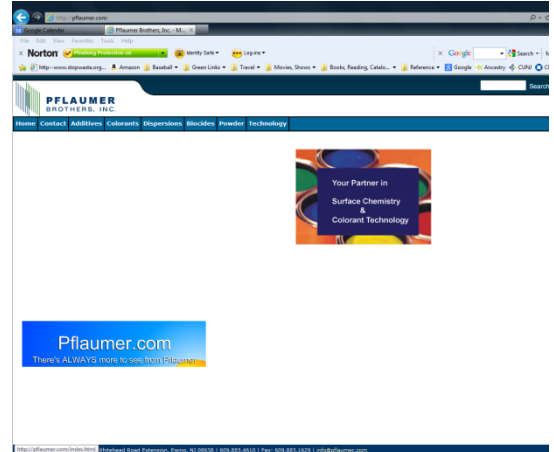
http://pflaumer.com/

Google Calendar | Pflaumer Brothers, Inc. - M... ×

File Edit View Favorites Tools Help

× Norton Phishing Protection on | Identity Safe ▾ | Log in ▾

× Google | Search ▾

http--www.stopwaste.org... | Amazon | Baseball ▾ | Green Links ▾ | Travel ▾ | Movies, Shows ▾ | Books, Reading, Catalo... ▾ | Reference ▾ | Google | Ancestry | CUNI

PFLAUMER BROTHERS, INC.

Search

Home Contact Additives Colorants Dispersions Biocides Powder Technology

Your Partner in

Surface Chemistry
&
Colorant Technology

Pflaumer.com
There's ALWAYS more to see from Pflaumer

http://pflaumer.com/index.html Whitehead Road Extension, Ewing, NJ 08638 | 609.883.4610 | Fax: 609.883.1629 | info@pflaumer.com